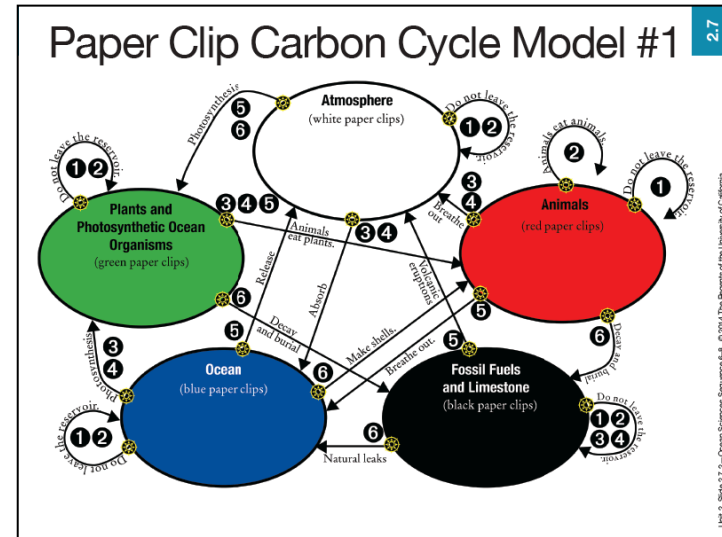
Paper Clip Carbon Cycle Model #1

2.7

Atmosphere
(white paper clips)

Do not leave the reservoir.
1 2

Photosynthesis
5
6

Do not leave the reservoir.
1 2

Animals eat animals.
2

Do not leave the reservoir.
1

Plants and Photosynthetic Ocean Organisms
(green paper clips)

3 4 5

Animals eat plants.

3 4

3
4
Breathe out.

Animals
(red paper clips)

Release

Absorb

Volcanic eruptions

6

5

Decay and burial

5

Make shells.

Breathe out.

5

6

Decay and burial

Photosynthesis
3
4

Ocean
(blue paper clips)

6

Fossil Fuels and Limestone
(black paper clips)

Do not leave the reservoir.
1 2

Do not leave the reservoir.
1 2
3 4

6

Natural leaks

Unit 3, Slide 2.7 © Ocean Sciences Sequence 6–8 © 2014 The Regents of the University of California